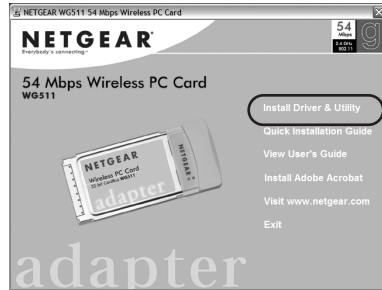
NETGEAR WG511 54 Mbps Wireless PC Card

NETGEAR
Everybody's connecting.

54 Mbps 2.4 GHz 802.11 g

54 Mbps Wireless PC Card
WG511

NETGEAR
Wireless PC Card
32-bit CardBus WG511
adapter
NETGEAR

Install Driver & Utility
Quick Installation Guide
View User's Guide
Install Adobe Acrobat
Visit www.netgear.com
Exit

adapter